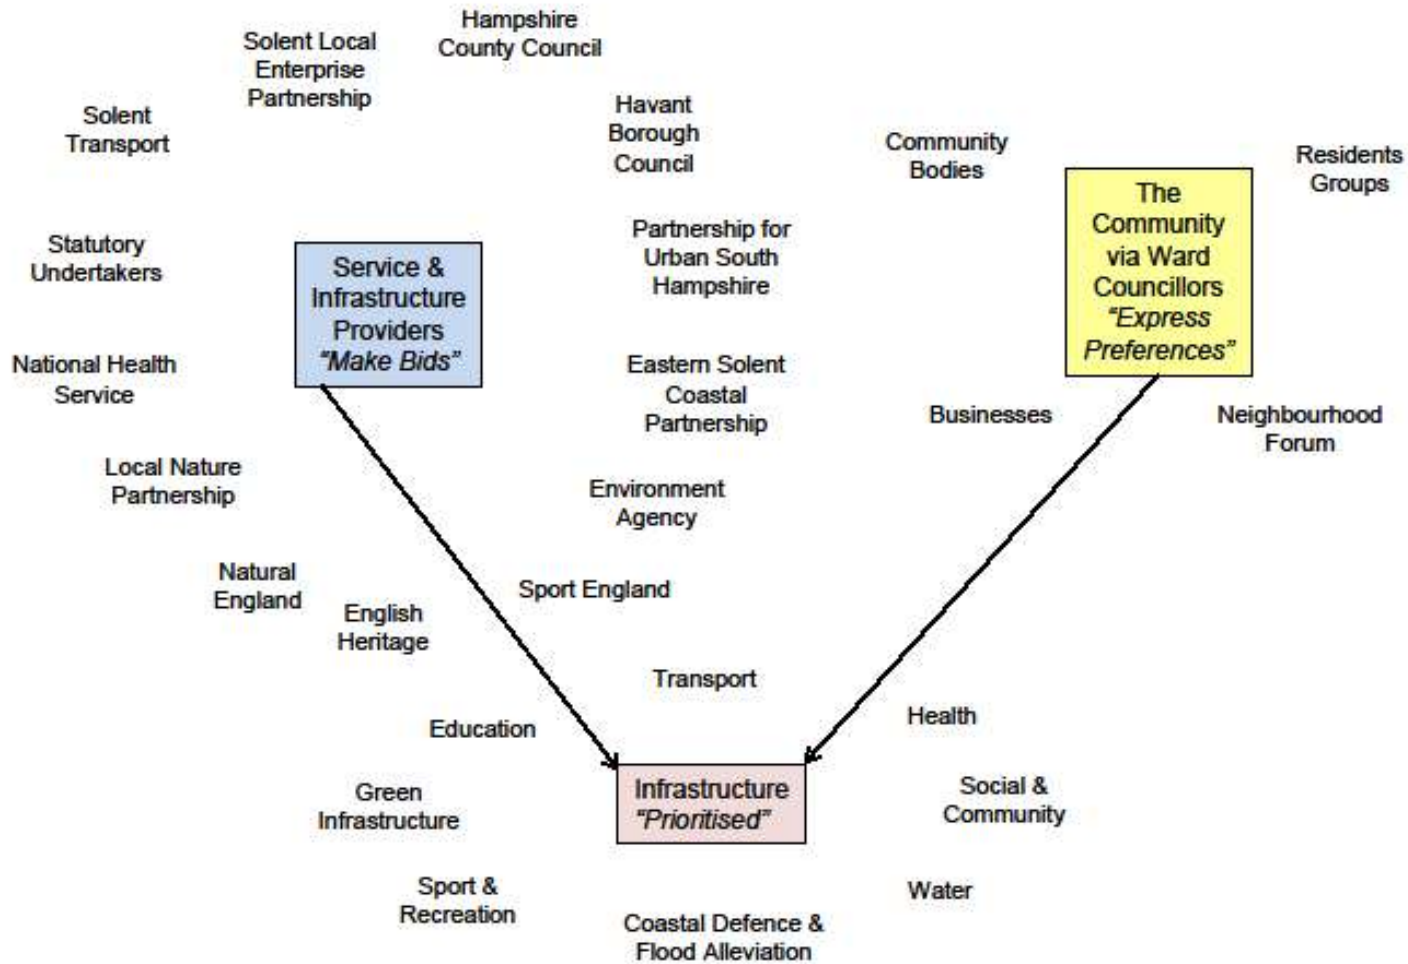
Hampshire County Council

Solent Local Enterprise Partnership

Solent Transport

Havant Borough Council

Community Bodies

Residents Groups

The Community via Ward Councillors "Express Preferences"

Statutory Undertakers

Service & Infrastructure Providers "Make Bids"

Partnership for Urban South Hampshire

National Health Service

Eastern Solent Coastal Partnership

Businesses

Neighbourhood Forum

Local Nature Partnership

Environment Agency

Natural England

English Heritage

Sport England

Transport

Health

Education

Infrastructure "Prioritised"

Social & Community

Green Infrastructure

Sport & Recreation

Water

Coastal Defence & Flood Alleviation